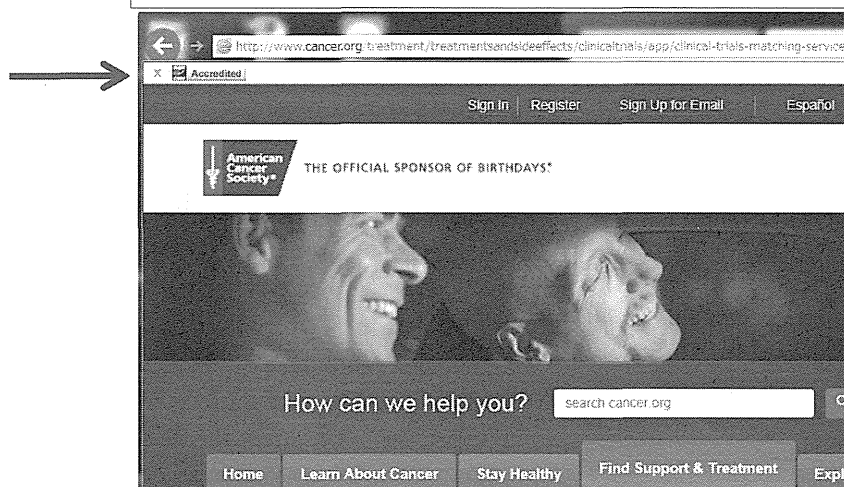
http://www.cancer.org/treatment/treatmentsandsideeffects/clinicaltrials/app/clinical-trials-matching-service

X Accredited

Sign In | Register Sign Up for Email | Español

American Cancer Society®

THE OFFICIAL SPONSOR OF BIRTHDAYS®

How can we help you?

search cancer.org

Home Learn About Cancer Stay Healthy Find Support & Treatment Expl